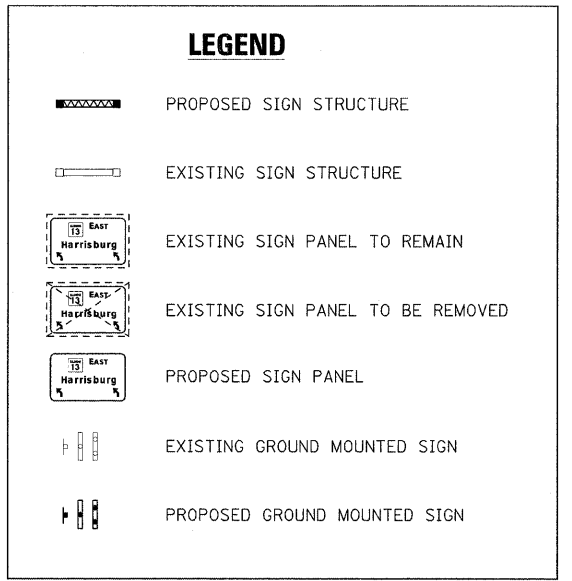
LEGEND

PROPOSED SIGN STRUCTURE

EXISTING SIGN STRUCTURE

13 EAST
Harrisburg

EXISTING SIGN PANEL TO REMAIN

13 EAST
Harrisburg

EXISTING SIGN PANEL TO BE REMOVED

13 EAST
Harrisburg

PROPOSED SIGN PANEL

EXISTING GROUND MOUNTED SIGN

PROPOSED GROUND MOUNTED SIGN